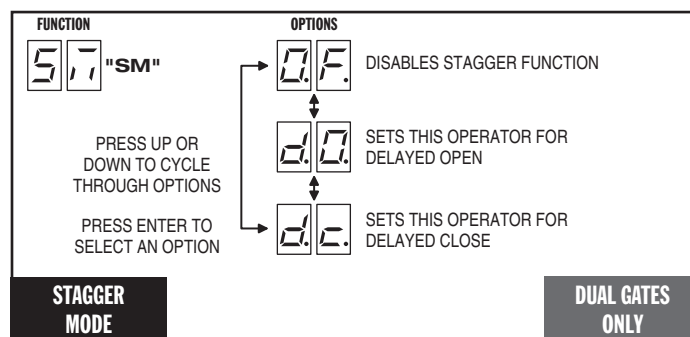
FUNCTION

OPTIONS

5 ㄇ "SM"

O. F. DISABLES STAGGER FUNCTION

PRESS UP OR DOWN TO CYCLE THROUGH OPTIONS

d. O. SETS THIS OPERATOR FOR DELAYED OPEN

PRESS ENTER TO SELECT AN OPTION

d. c. SETS THIS OPERATOR FOR DELAYED CLOSE

STAGGER MODE

DUAL GATES ONLY